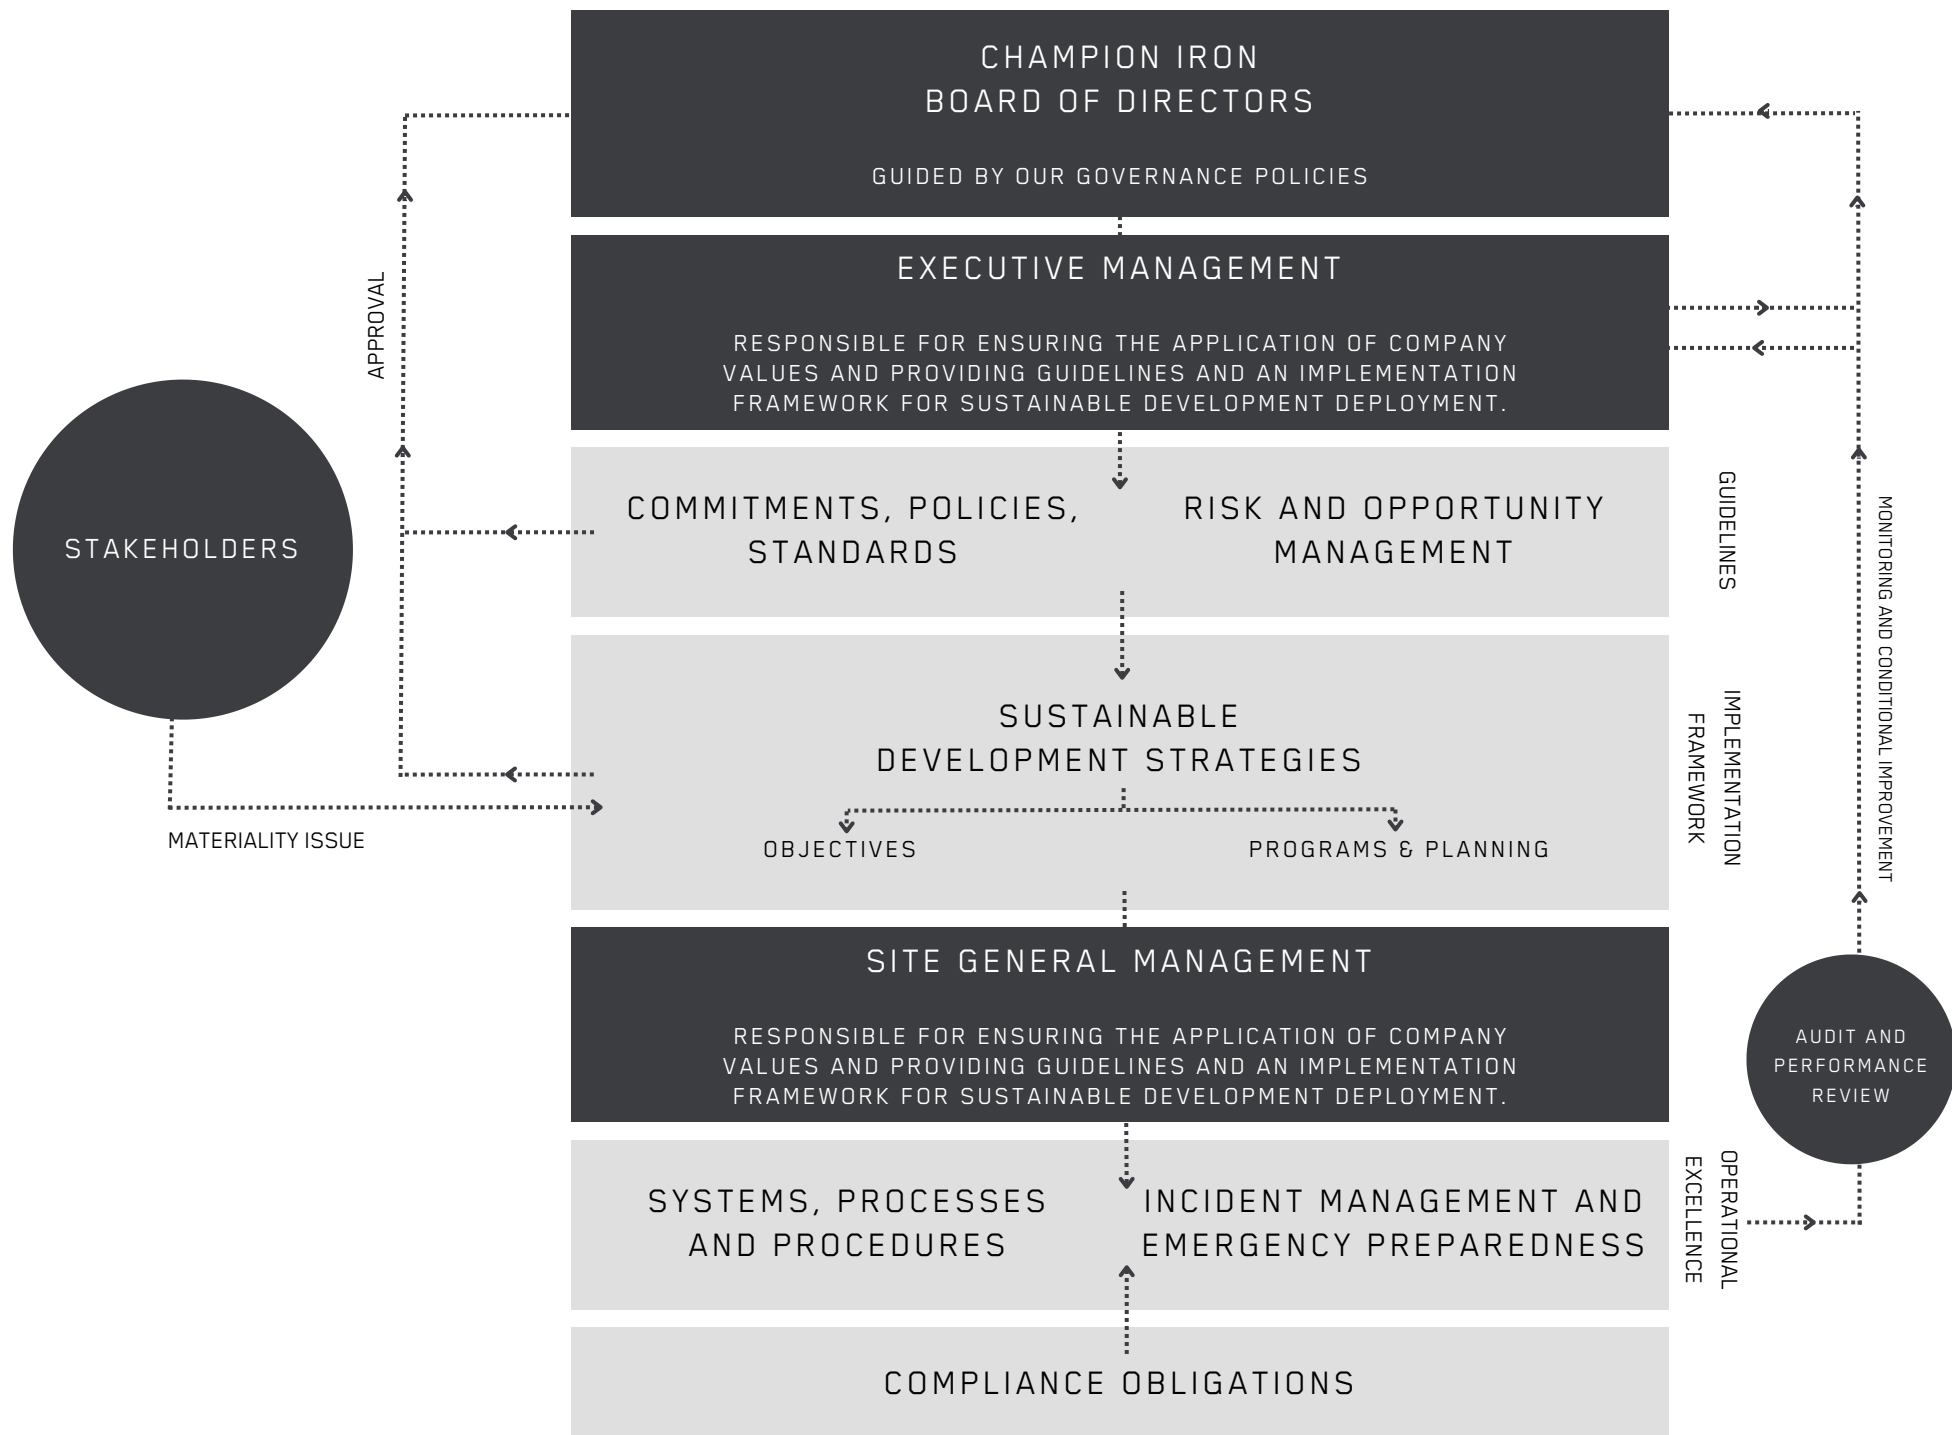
CHAMPION IRON
BOARD OF DIRECTORS

GUIDED BY OUR GOVERNANCE POLICIES

EXECUTIVE MANAGEMENT

RESPONSIBLE FOR ENSURING THE APPLICATION OF COMPANY VALUES AND PROVIDING GUIDELINES AND AN IMPLEMENTATION FRAMEWORK FOR SUSTAINABLE DEVELOPMENT DEPLOYMENT.

APPROVAL

STAKEHOLDERS

COMMITMENTS, POLICIES, STANDARDS

RISK AND OPPORTUNITY MANAGEMENT

GUIDELINES

MONITORING AND CONDITIONAL IMPROVEMENT

SUSTAINABLE DEVELOPMENT STRATEGIES

IMPLEMENTATION FRAMEWORK

MATERIALITY ISSUE

OBJECTIVES

PROGRAMS & PLANNING

SITE GENERAL MANAGEMENT

RESPONSIBLE FOR ENSURING THE APPLICATION OF COMPANY VALUES AND PROVIDING GUIDELINES AND AN IMPLEMENTATION FRAMEWORK FOR SUSTAINABLE DEVELOPMENT DEPLOYMENT.

AUDIT AND PERFORMANCE REVIEW

SYSTEMS, PROCESSES AND PROCEDURES

INCIDENT MANAGEMENT AND EMERGENCY PREPAREDNESS

OPERATIONAL EXCELLENCE

COMPLIANCE OBLIGATIONS